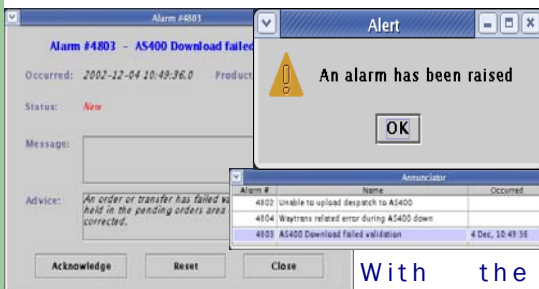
Alarm #4803

Alarm #4803 - AS400 Download failed

Occurred: 2002-12-04 10:49:36.0

Product

Status: New

Message:

Advice: An order or transfer has failed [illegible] held in the pending orders area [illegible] corrected.

Acknowledge

Reset

Close

Alert

An alarm has been raised

OK

Annunciator

| Alarm # | Name | Occurred |
|---|---|---|
| 4802 | Unable to upload despatch to AS400 | |
| 4804 | Waytrans related error during AS400 down | |
| 4803 | AS400 Download failed validation | 4 Dec, 10:49:36 |

With the